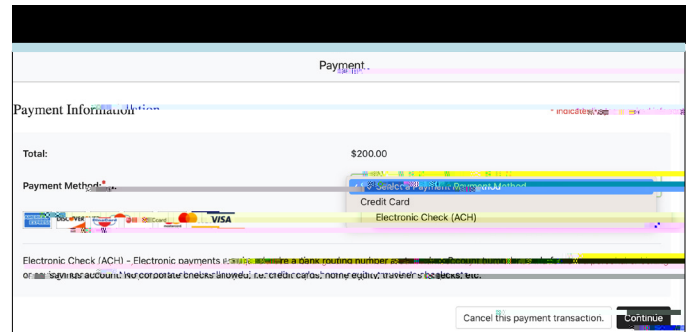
Payment

Payment Information

* Indicates

Total:

$200.00

Payment Method: *

Select Payment Method

Credit Card

Electronic Check (ACH)

DISCOVER VISA

Electronic Check (ACH) - Electronic payments require a bank routing number and account number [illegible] or savings account. No corporate checks allowed, no credit cards, home equity, traveler's checks, etc.

Cancel this payment transaction.

Continue